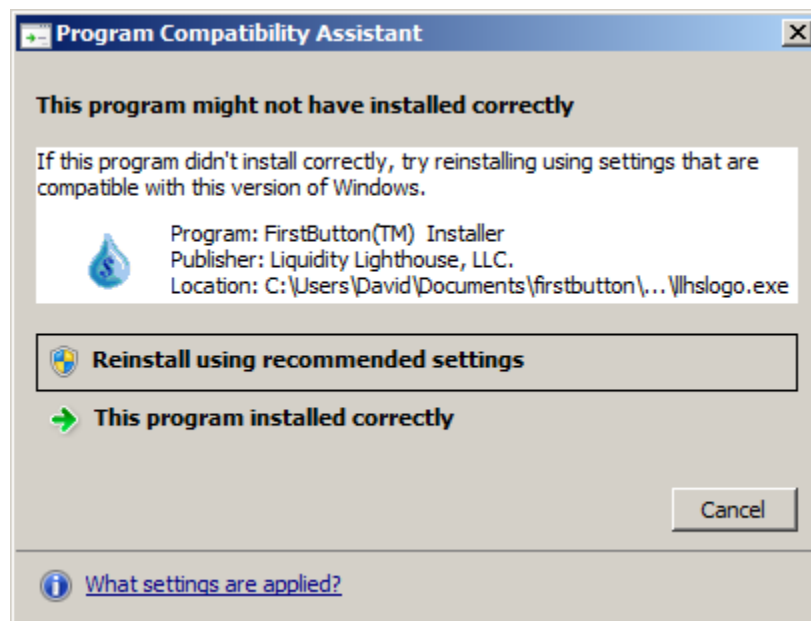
Program Compatibility Assistant

This program might not have installed correctly

If this program didn't install correctly, try reinstalling using settings that are compatible with this version of Windows.

Program: FirstButton(TM) Installer
Publisher: Liquidity Lighthouse, LLC.
Location: C:\Users\David\Documents\firstbutton\...\llhslogo.exe

Reinstall using recommended settings

This program installed correctly

Cancel

What settings are applied?